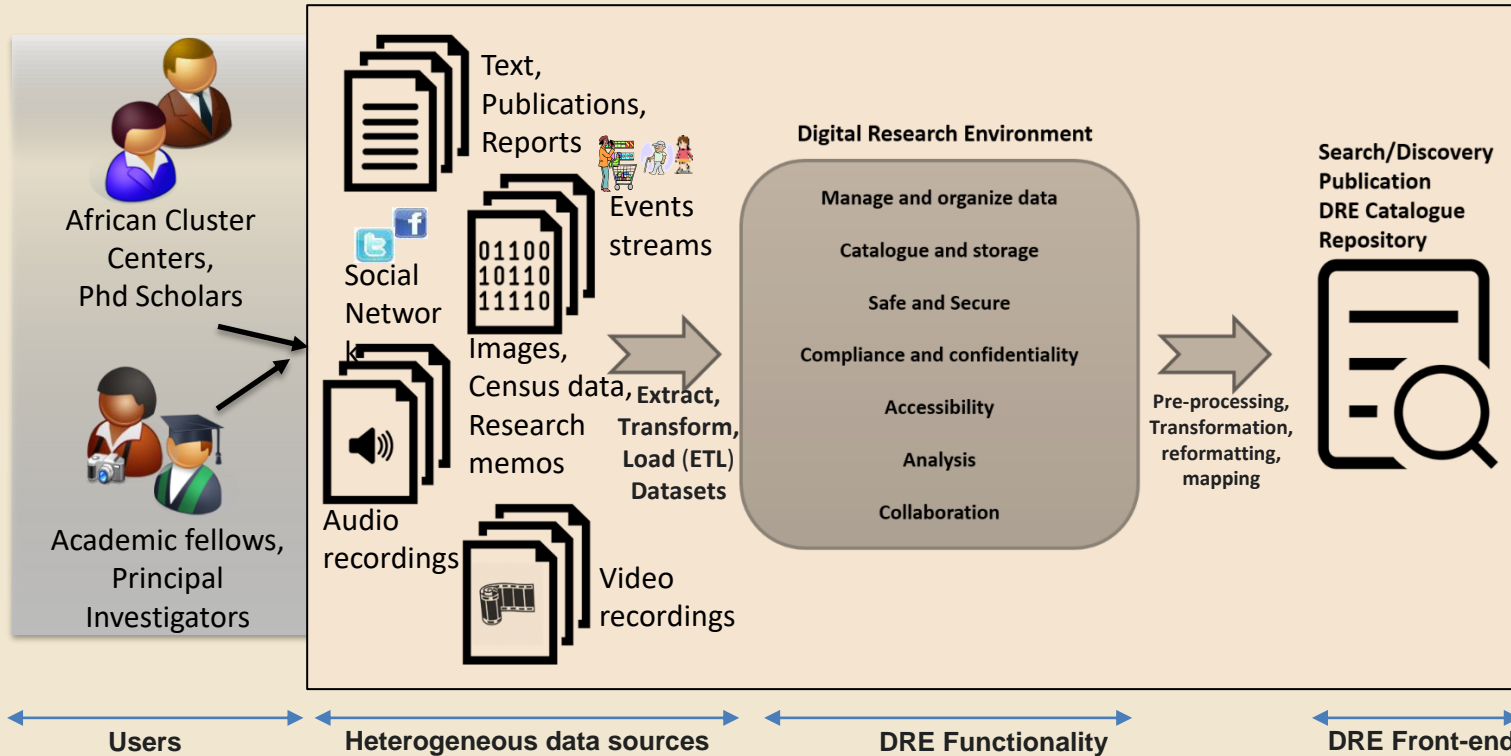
African Cluster Centers, Phd Scholars

Academic fellows, Principal Investigators

Text, Publications, Reports

Events streams

Social Network

01100
10110
11110

Images, Census data, Research memos

Audio recordings

Video recordings

Extract, Transform, Load (ETL) Datasets

Digital Research Environment

Manage and organize data

Catalogue and storage

Safe and Secure

Compliance and confidentiality

Accessibility

Analysis

Collaboration

Pre-processing, Transformation, reformatting, mapping

Search/Discovery
Publication
DRE Catalogue
Repository

Users

Heterogeneous data sources

DRE Functionality

DRE Front-end